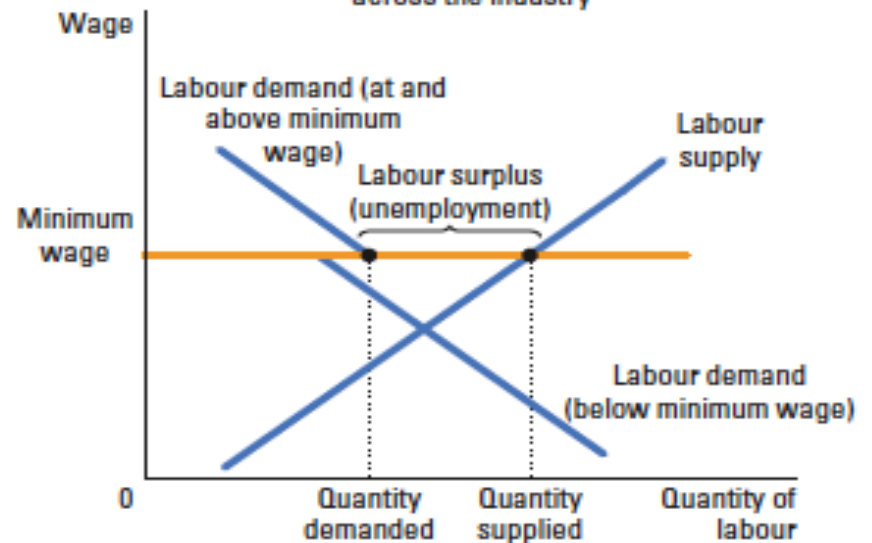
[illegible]

Wage

Labour demand (at and above minimum wage)

Labour supply

Labour surplus (unemployment)

Minimum wage

Labour demand (below minimum wage)

0

Quantity demanded

Quantity supplied

Quantity of labour